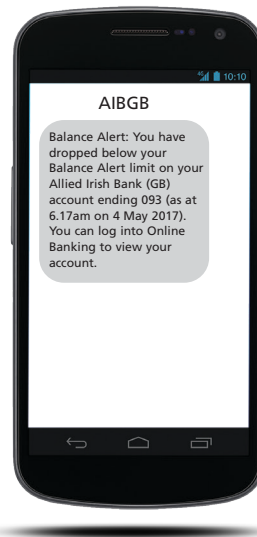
10:10

AIBGB

Balance Alert: You have dropped below your Balance Alert limit on your Allied Irish Bank (GB) account ending 093 (as at 6.17am on 4 May 2017). You can log into Online Banking to view your account.